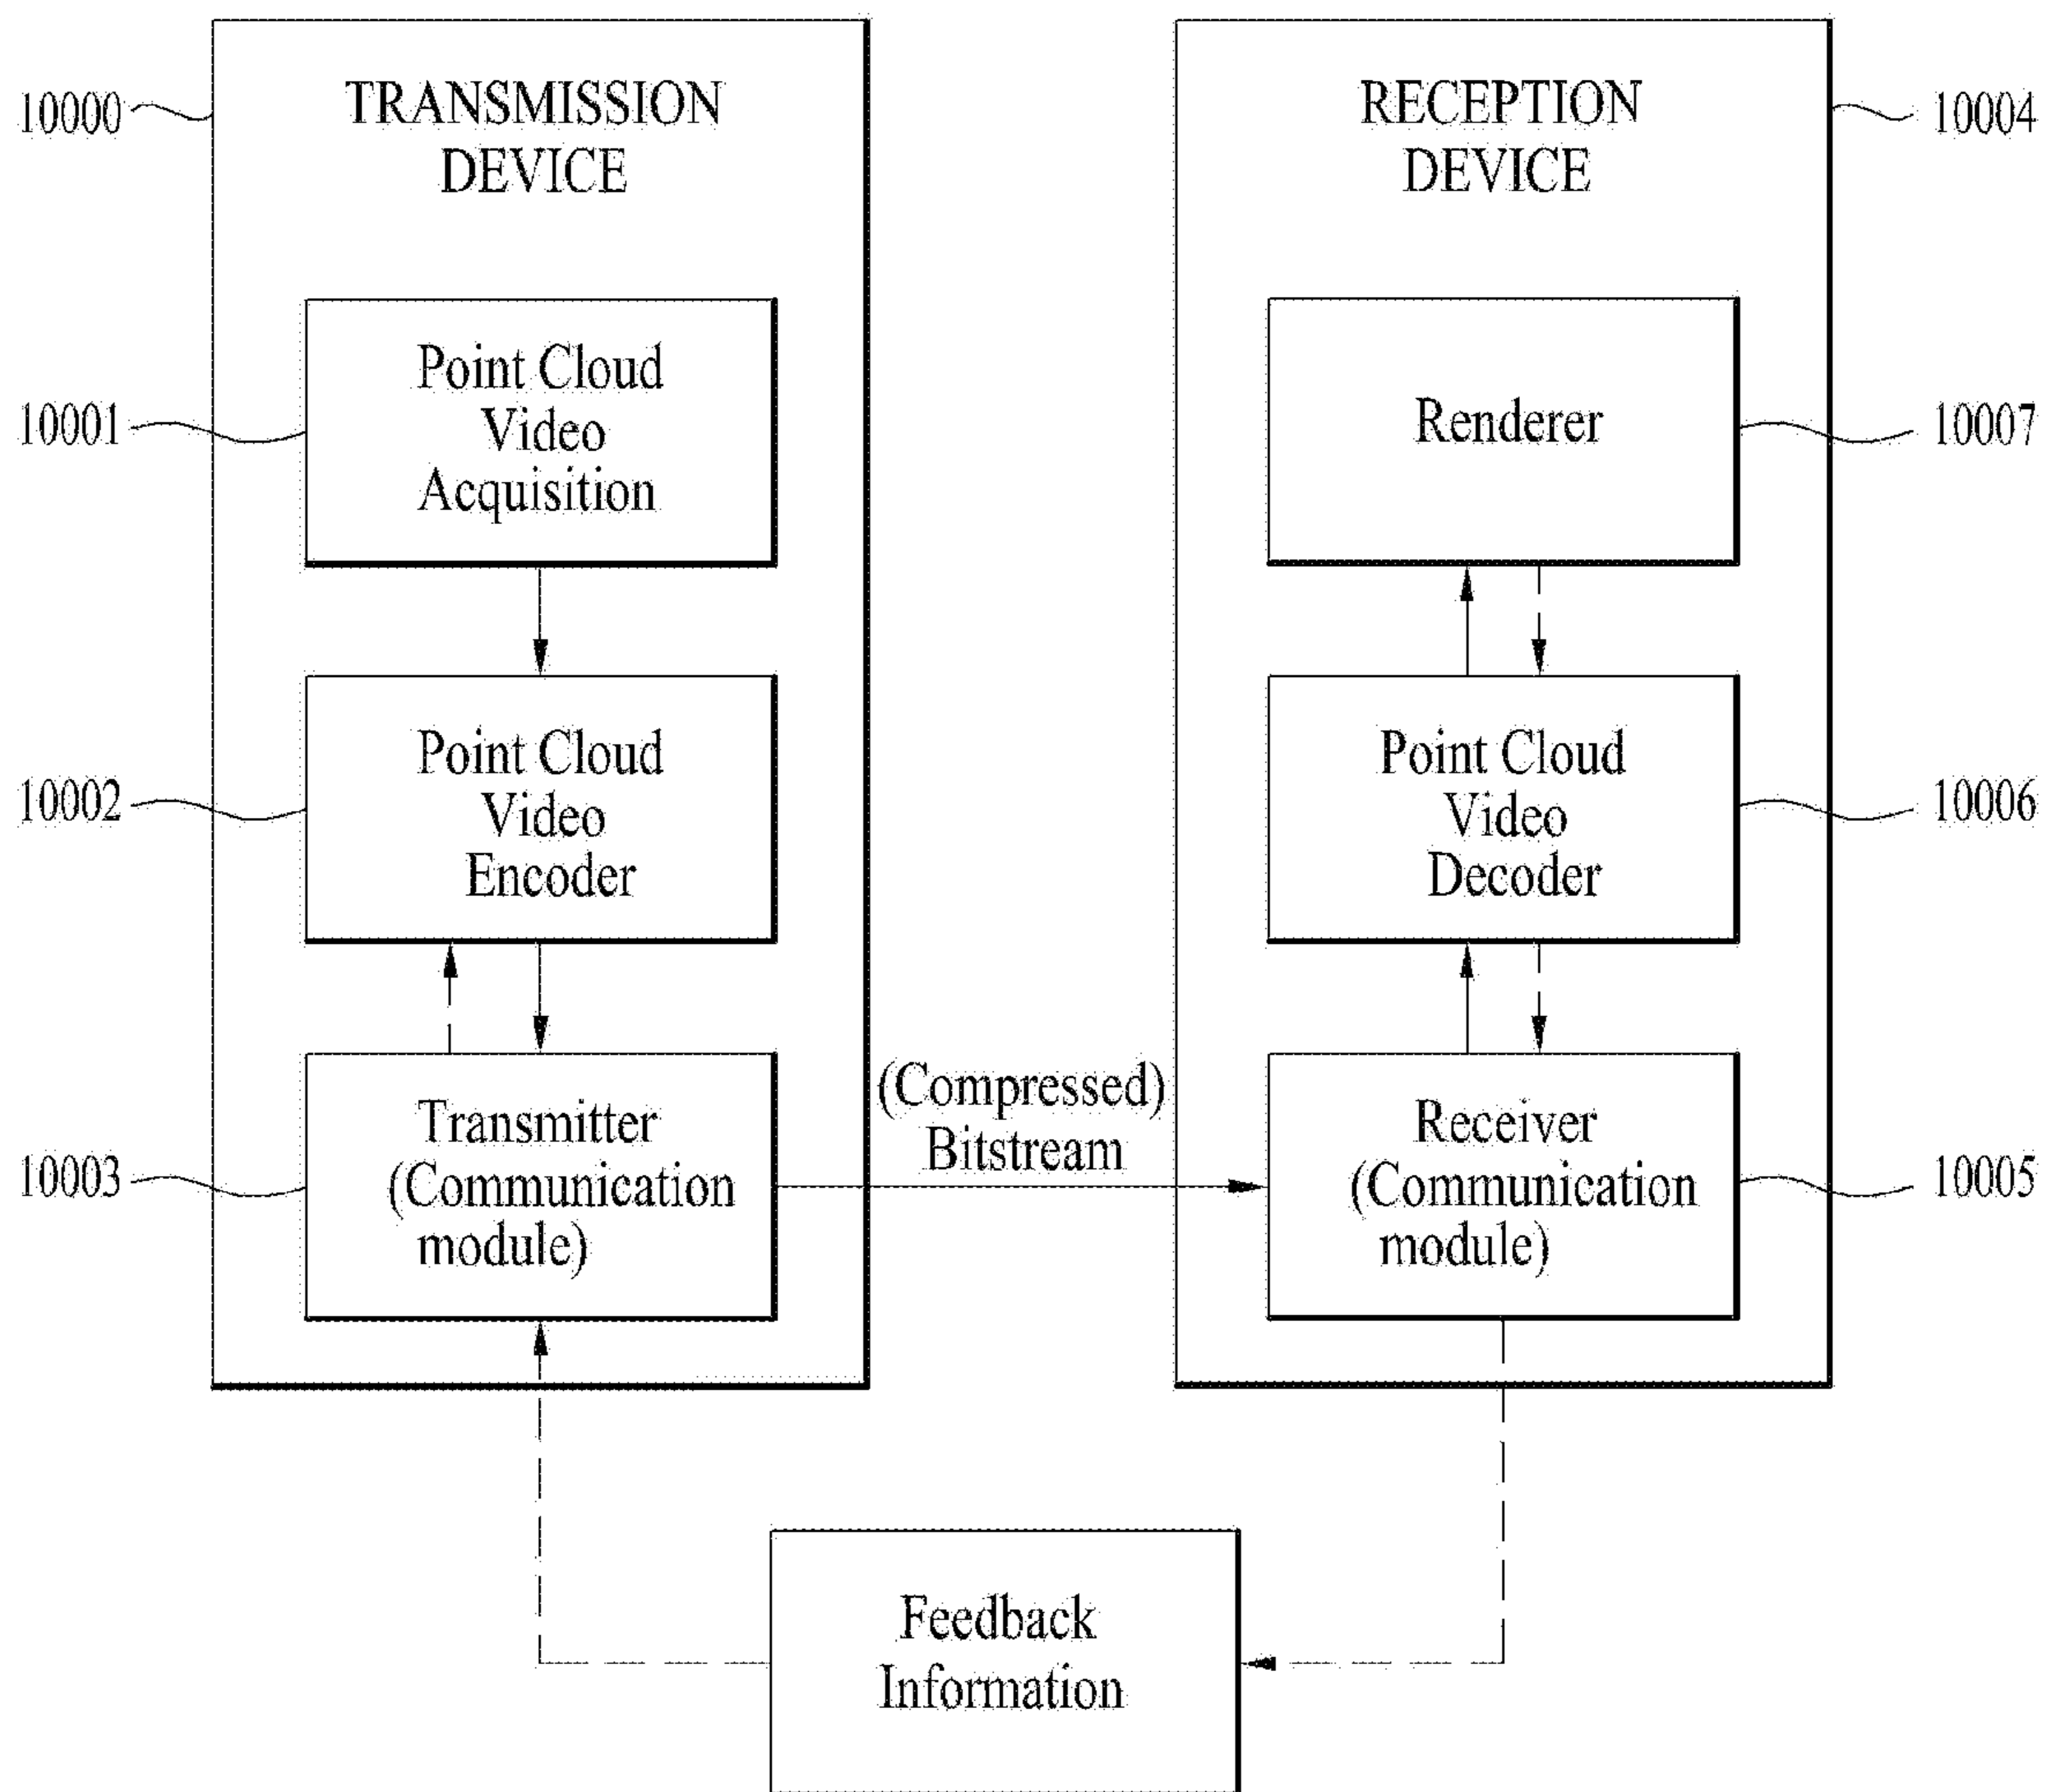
10000

TRANSMISSION DEVICE

RECEPTION DEVICE

10004

10001

Point Cloud Video Acquisition

Renderer

10007

10002

Point Cloud Video Encoder

Point Cloud Video Decoder

10006

10003

Transmitter (Communication module)

(Compressed) Bitstream

Receiver (Communication module)

10005

Feedback Information